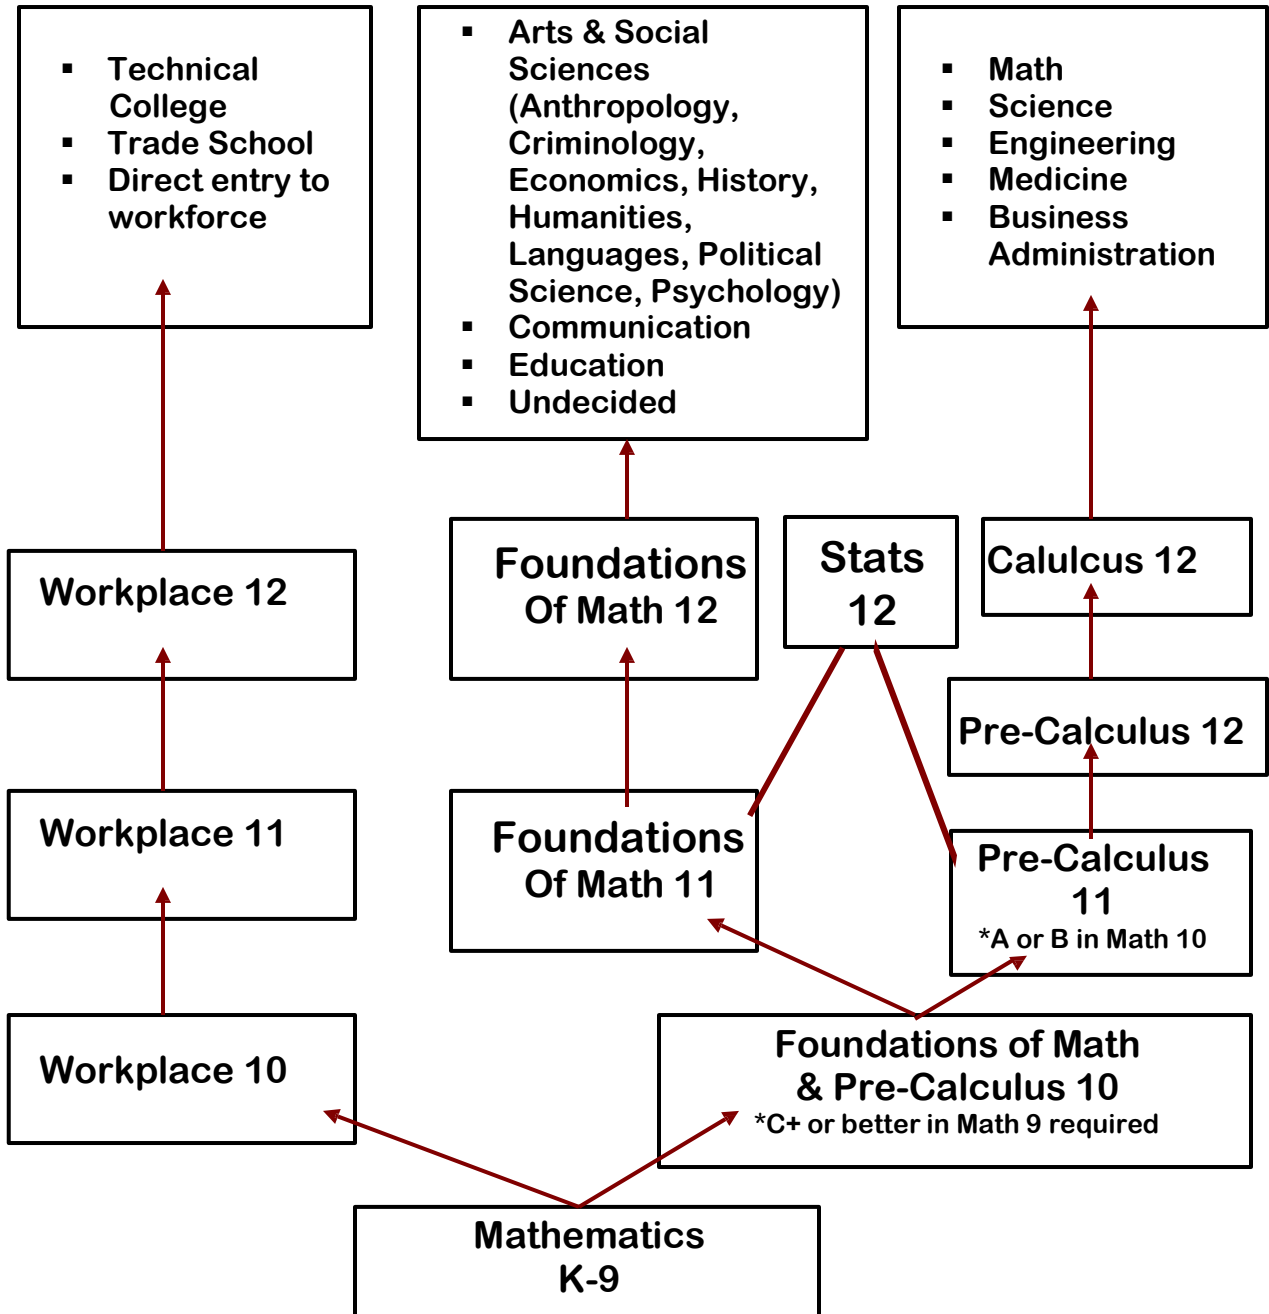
- Technical College
- Trade School
- Direct entry to workforce

- Arts & Social Sciences (Anthropology, Criminology, Economics, History, Humanities, Languages, Political Science, Psychology)
- Communication
- Education
- Undecided

- Math
- Science
- Engineering
- Medicine
- Business Administration

Workplace 12

Foundations Of Math 12

Stats 12

Calulcus 12

Pre-Calculus 12

Workplace 11

Foundations Of Math 11

Pre-Calculus 11
*A or B in Math 10

Workplace 10

Foundations of Math & Pre-Calculus 10
*C+ or better in Math 9 required

Mathematics K-9